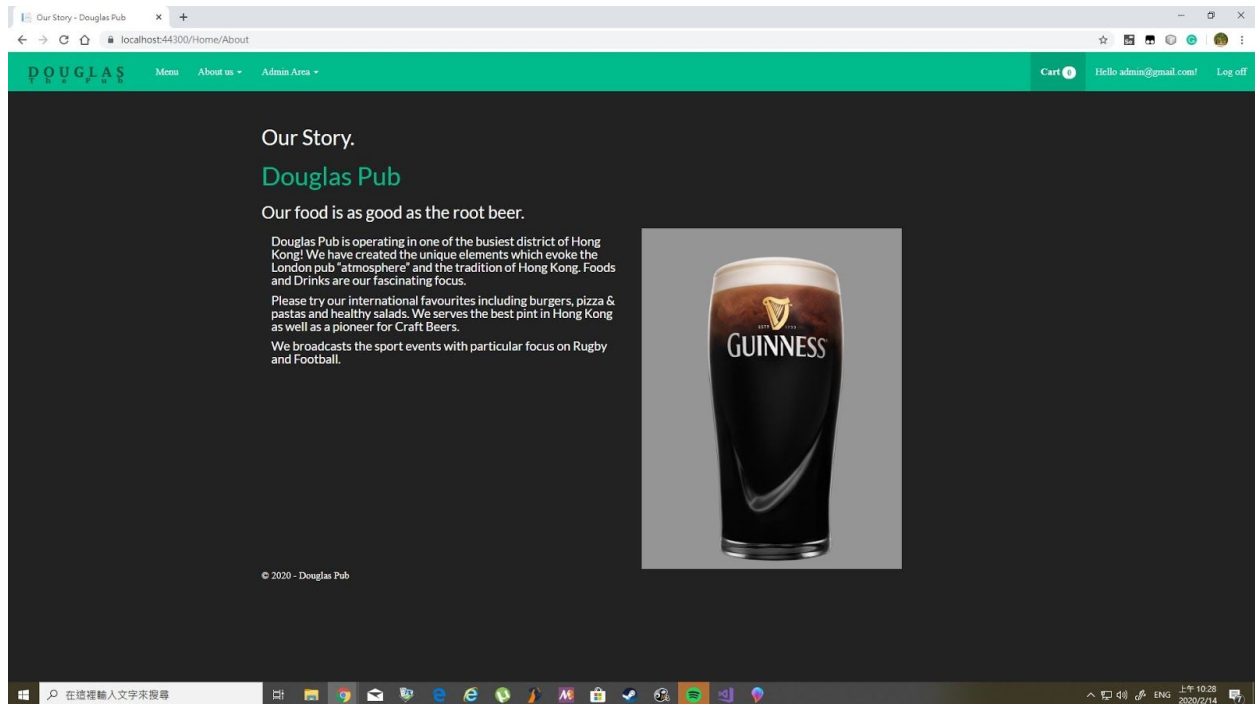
Our Story - Douglas Pub

localhost:44300/Home/About

DOUGLAS
THE PUB

Menu About us ▾ Admin Area ▾

Cart 0 Hello admin@gmail.com! Log off

Our Story.

Douglas Pub

Our food is as good as the root beer.

Douglas Pub is operating in one of the busiest district of Hong Kong! We have created the unique elements which evoke the London pub "atmosphere" and the tradition of Hong Kong. Foods and Drinks are our fascinating focus.

Please try our international favourites including burgers, pizza & pastas and healthy salads. We serves the best pint in Hong Kong as well as a pioneer for Craft Beers.

We broadcasts the sport events with particular focus on Rugby and Football.

ESTD 1759

GUINNESS

© 2020 - Douglas Pub

在這裡輸入文字來搜尋

ENG 上午 10:28 2020/2/14